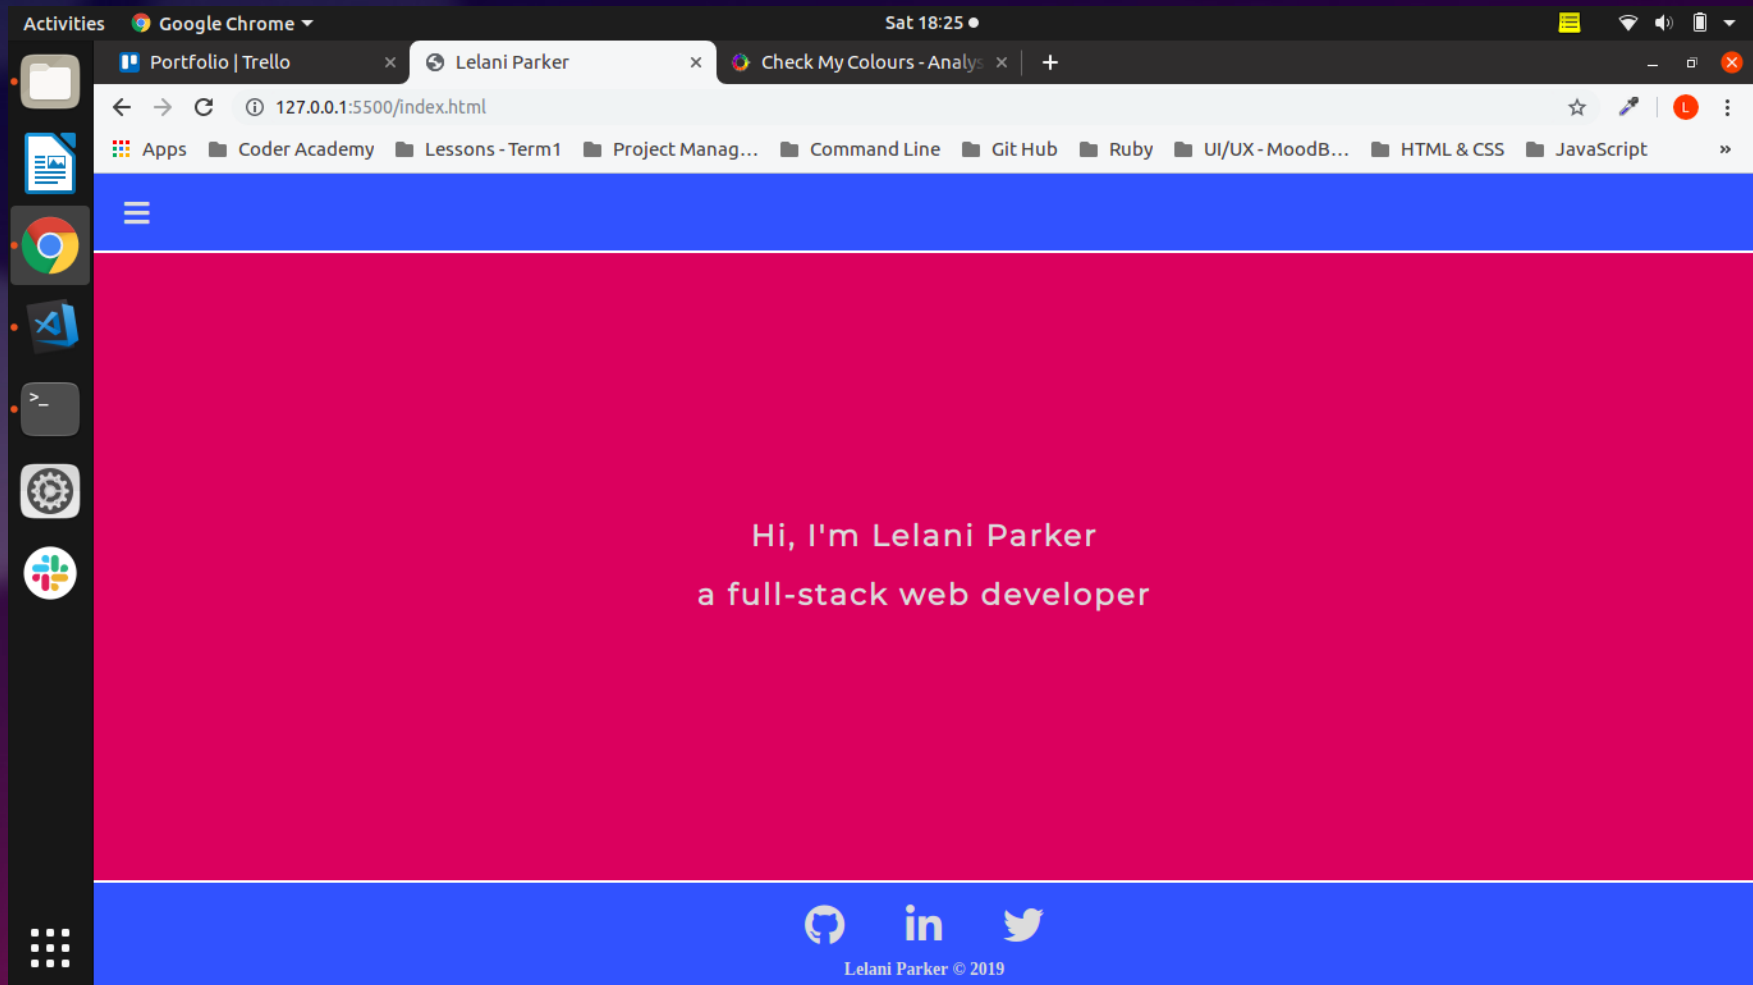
Activities Google Chrome
Sat 18:25

Portfolio | Trello
Lelani Parker
Check My Colours - Analys
+

127.0.0.1:5500/index.html

Apps Coder Academy Lessons - Term1 Project Manag... Command Line Git Hub Ruby UI/UX - MoodB... HTML & CSS JavaScript »

L

Hi, I'm Lelani Parker
a full-stack web developer

in

Lelani Parker © 2019